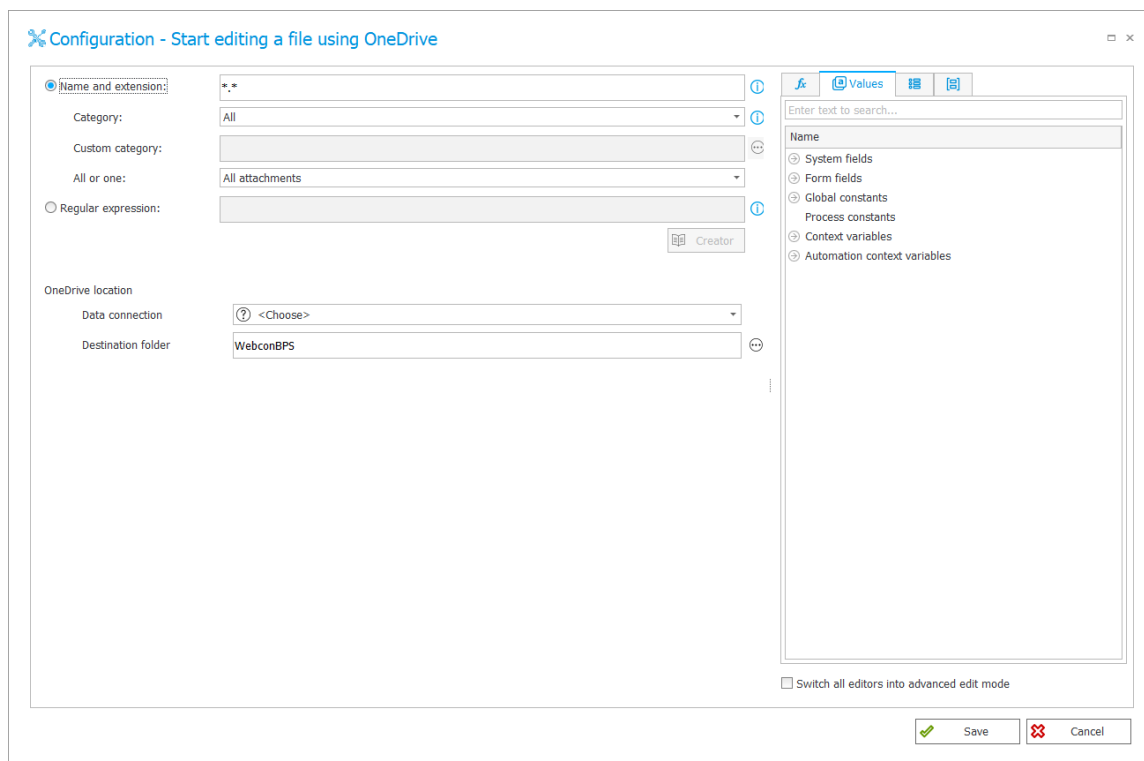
Configuration - Start editing a file using OneDrive

Name and extension: *.*

Category: All

Custom category:

All or one: All attachments

Regular expression:

Creator

OneDrive location

Data connection <Choose>

Destination folder WebconBPS

$f_x$ Values

Enter text to search...

Name

System fields

Form fields

Global constants

Process constants

Context variables

Automation context variables

Switch all editors into advanced edit mode

Save

Cancel